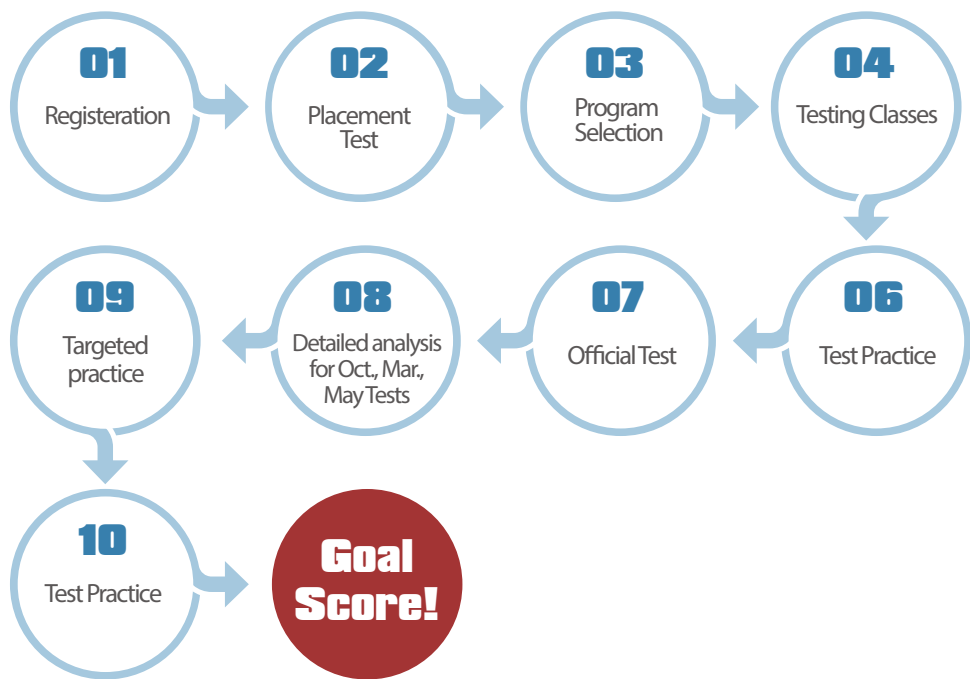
01
Registeration

02
Placement Test

03
Program Selection

04
Testing Classes

06
Test Practice

07
Official Test

08
Detailed analysis for Oct., Mar., May Tests

09
Targeted practice

10
Test Practice

Goal Score!